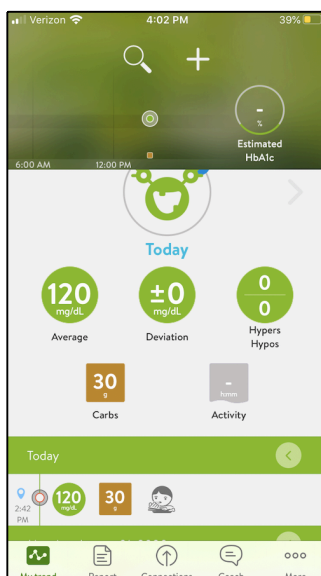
Verizon 4:02 PM 39%

-
%
Estimated HbA1c

6:00 AM 12:00 PM

Today

120
mg/dL
Average

±0
mg/dL
Deviation

0
0
Hypers
Hypos

30
g
Carbs

-
h:mm
Activity

Today

2:42 PM
120
mg/dL
30
g

Mysugr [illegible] Report Connections Coach More